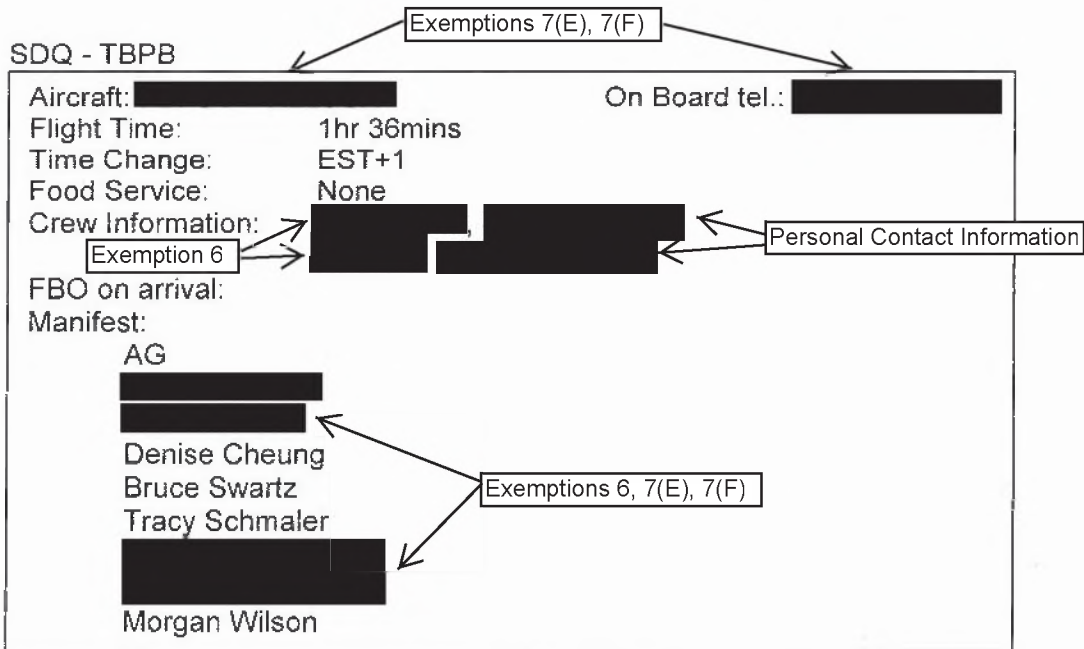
Exemptions 7(E), 7(F)

SDQ - TBPB

Aircraft: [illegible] On Board tel.: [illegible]
Flight Time: 1hr 36mins
Time Change: EST+1
Food Service: None
Crew Information: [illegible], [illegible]
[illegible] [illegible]

Exemption 6

Personal Contact Information

FBO on arrival:
Manifest:
AG
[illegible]
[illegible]
Denise Cheung
Bruce Swartz
Tracy Schmaler
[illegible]
Morgan Wilson

Exemptions 6, 7(E), 7(F)